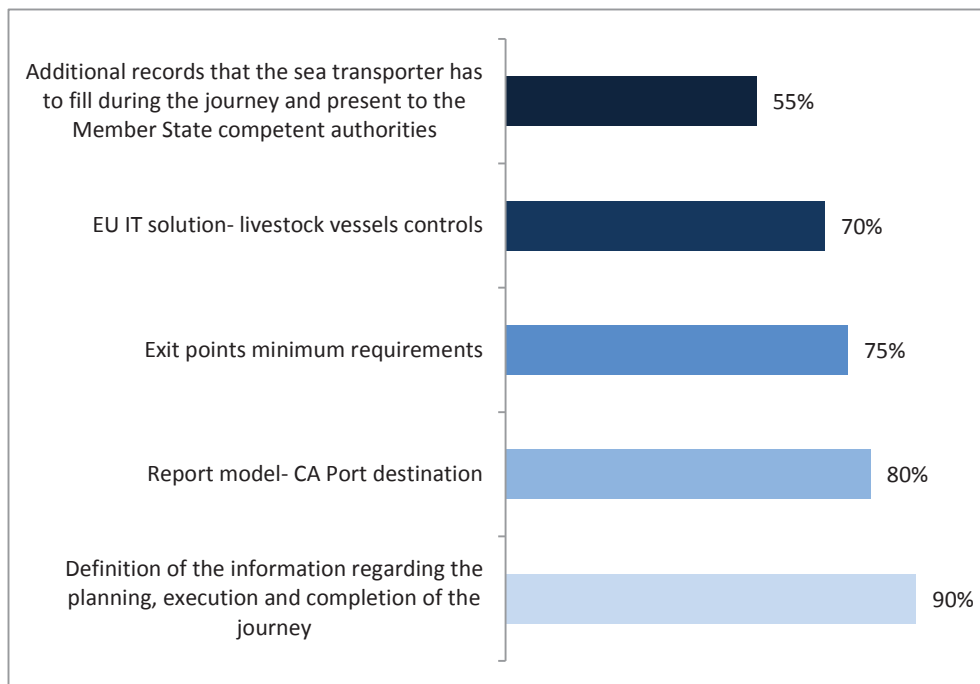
Additional records that the sea transporter has to fill during the journey and present to the Member State competent authorities

55%

EU IT solution- livestock vessels controls

70%

Exit points minimum requirements

75%

Report model- CA Port destination

80%

Definition of the information regarding the planning, execution and completion of the journey

90%